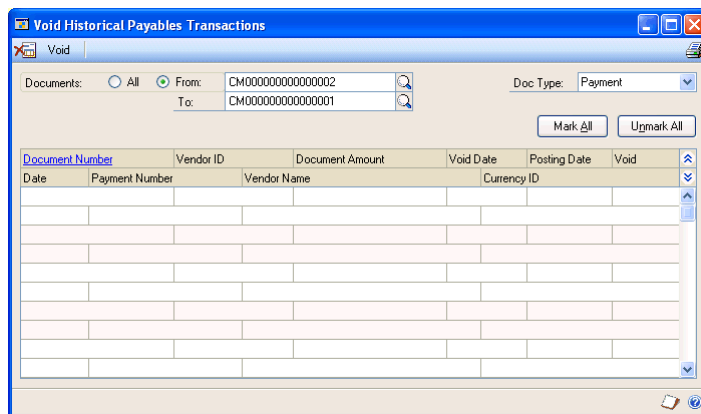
Void Historical Payables Transactions

Void

Documents: All From: CM000000000000002
To: CM000000000000001

Doc Type: Payment

Mark All Unmark All

| Document Number | Vendor ID | Document Amount | Void Date | Posting Date | Void |
|---|---|---|---|---|---|
| Date | Payment Number | Vendor Name | Currency ID | | |